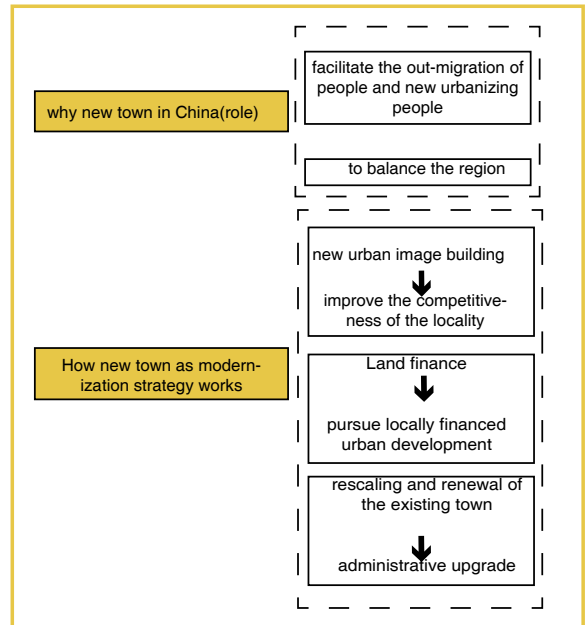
why new town in China(role)

facilitate the out-migration of people and new urbanizing people

to balance the region

How new town as modernization strategy works

new urban image building

improve the competitiveness of the locality

Land finance

pursue locally financed urban development

rescaling and renewal of the existing town

administrative upgrade